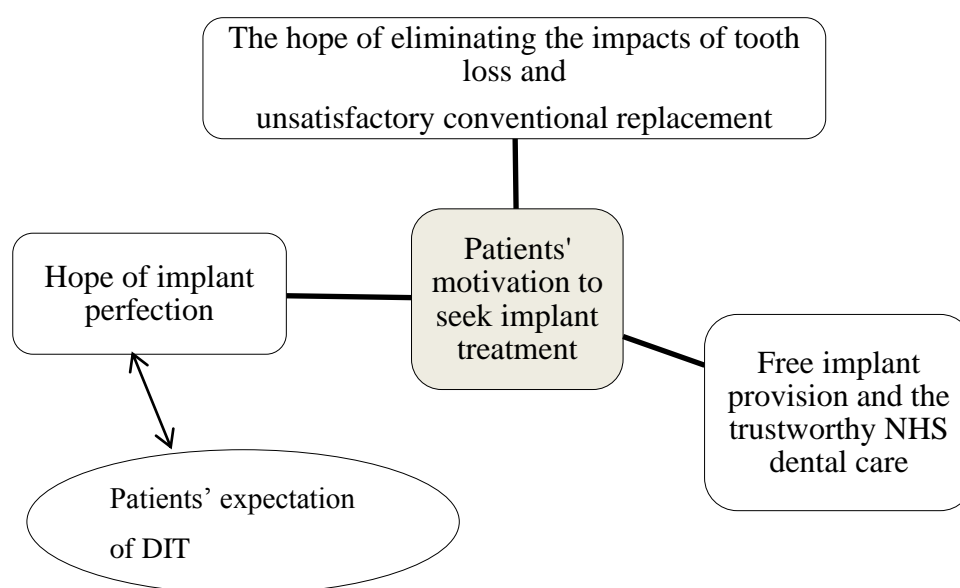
The hope of eliminating the impacts of tooth loss and
unsatisfactory conventional replacement

Patients' motivation to seek implant treatment

Hope of implant perfection

Free implant provision and the trustworthy NHS dental care

Patients’ expectation of DIT